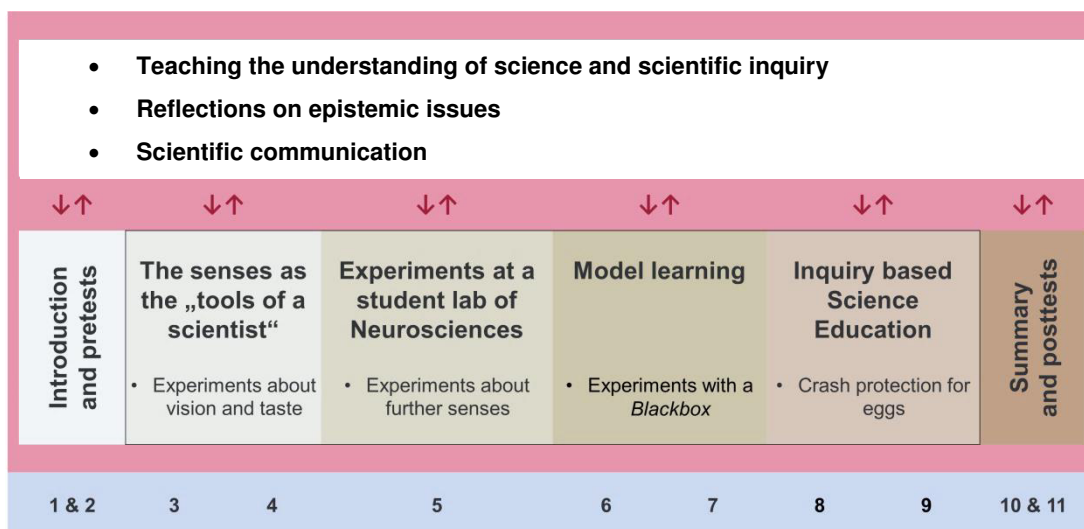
- Teaching the understanding of science and scientific inquiry
- Reflections on epistemic issues
- Scientific communication

↓↑ ↓↑ ↓↑ ↓↑ ↓↑ ↓↑

Introduction and pretests

The senses as the „tools of a scientist“
- Experiments about vision and taste

Experiments at a student lab of Neurosciences
- Experiments about further senses

Model learning
- Experiments with a *Blackbox*

Inquiry based Science Education
- Crash protection for eggs

Summary and posttests

1 & 2 3 4 5 6 7 8 9 10 & 11